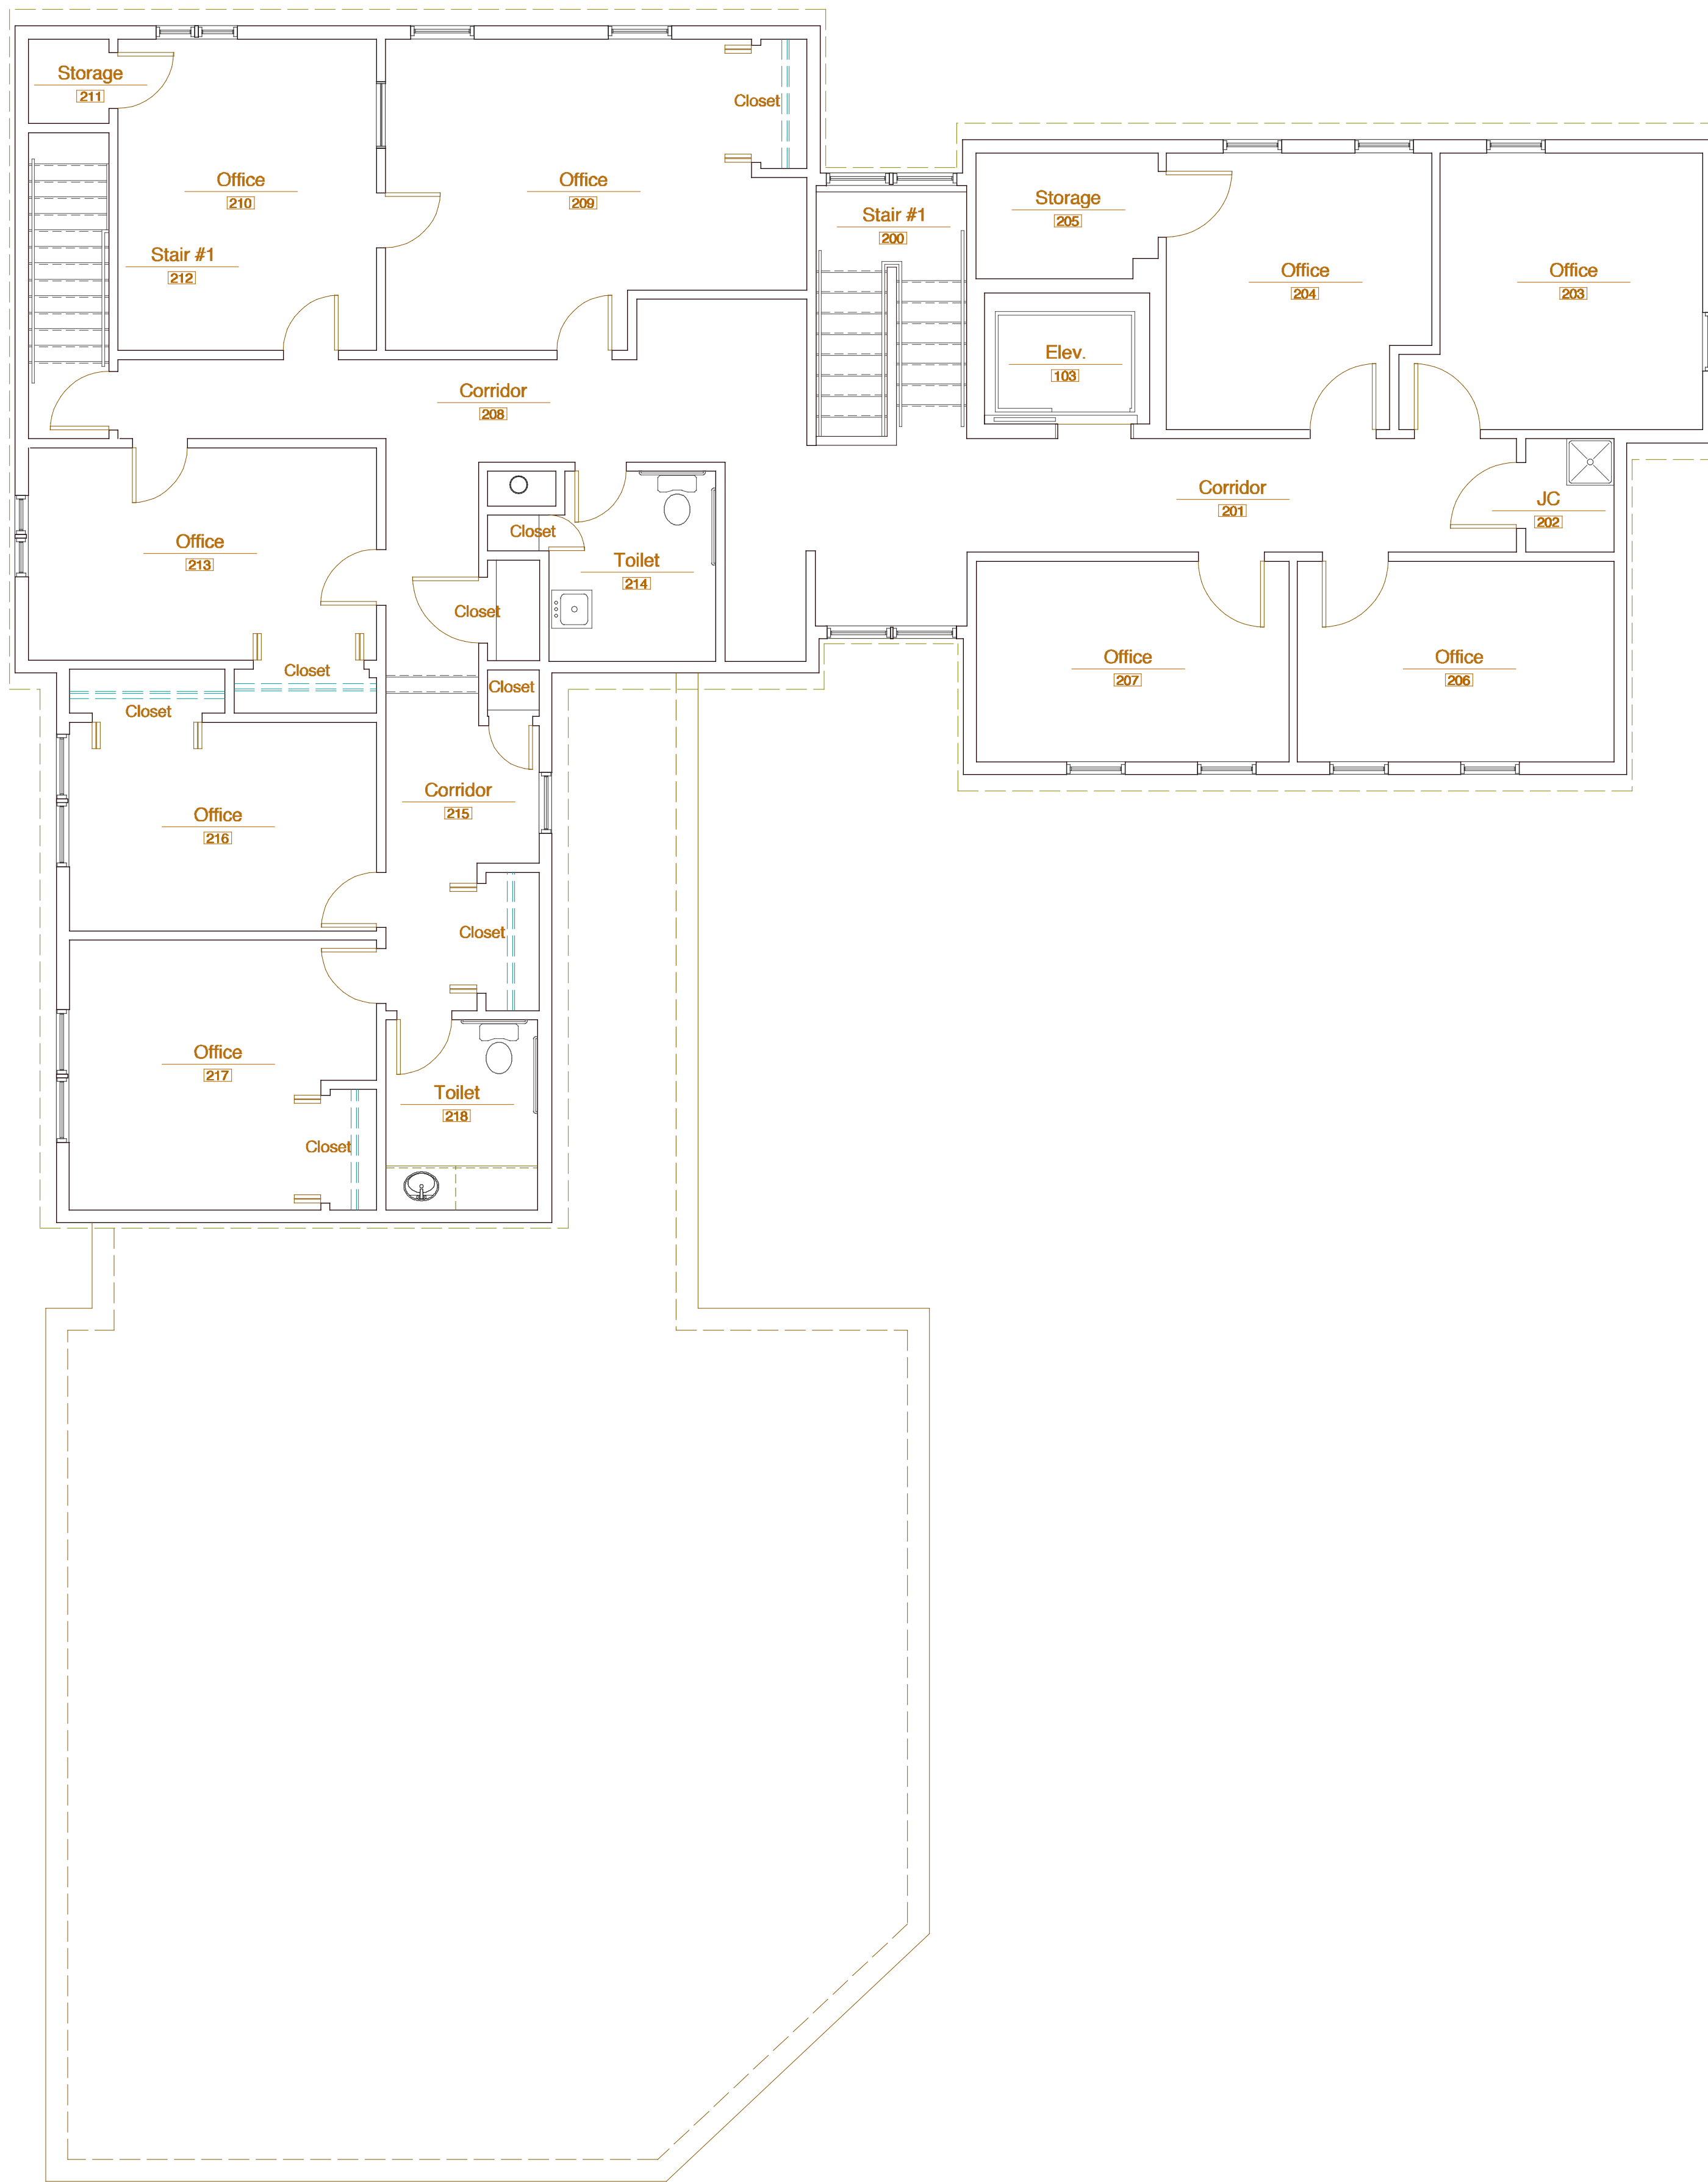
Storage
211

Office
210

Office
209

Closet

Stair #1
212

Stair #1
200

Storage
205

Office
204

Office
203

Elev.
103

Corridor
208

Office
213

Closet

Closet

Toilet
214

Closet

Closet

Corridor
201

JC
202

Office
207

Office
206

Closet

Closet

Office
216

Corridor
215

Closet

Office
217

Closet

Toilet
218